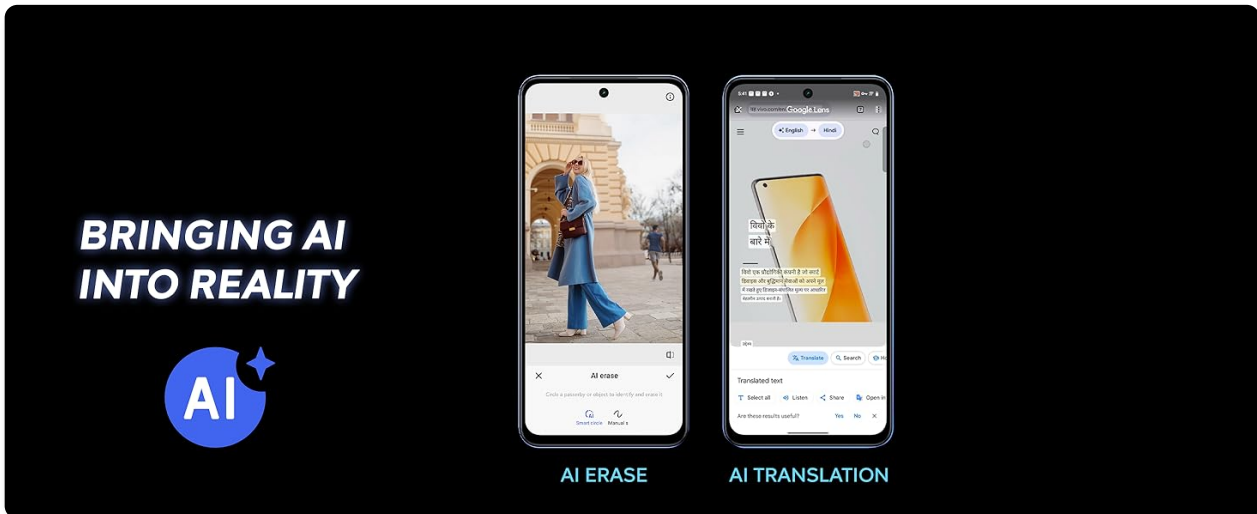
BRINGING AI INTO REALITY

AI

AI erase

Circle a passerby or object to identify and erase it

Smart circle Manual s

AI ERASE

Google Lens

English → Hindi

विवो के बारे में

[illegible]

Translate Search

Translated text

Select all Listen Share Open in

Are these results useful? Yes No

AI TRANSLATION